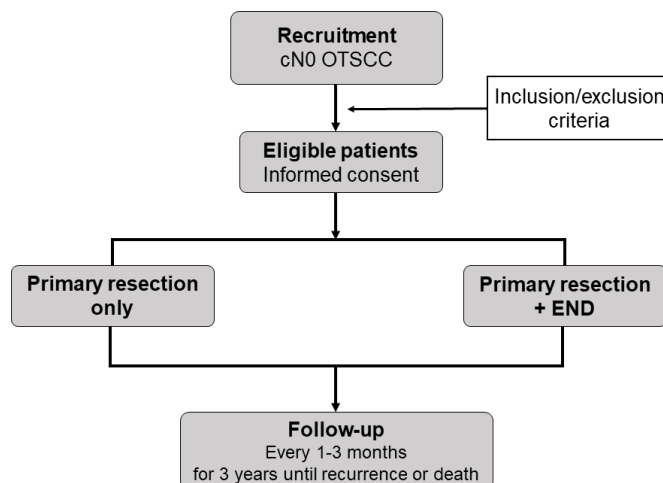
Recruitment
cN0 OTSCC

Inclusion/exclusion criteria

Eligible patients
Informed consent

Primary resection only

Primary resection + END

Follow-up
Every 1-3 months
for 3 years until recurrence or death